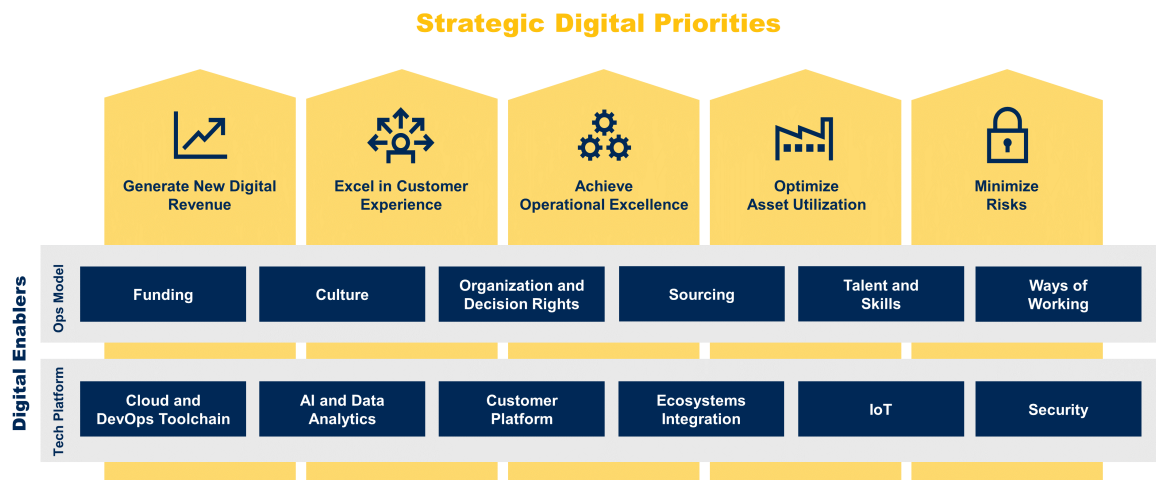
Strategic Digital Priorities

Generate New Digital Revenue

Excel in Customer Experience

Achieve Operational Excellence

Optimize Asset Utilization

Minimize Risks

Digital Enablers

Ops Model

Funding

Culture

Organization and Decision Rights

Sourcing

Talent and Skills

Ways of Working

Tech Platform

Cloud and DevOps Toolchain

AI and Data Analytics

Customer Platform

Ecosystems Integration

IoT

Security